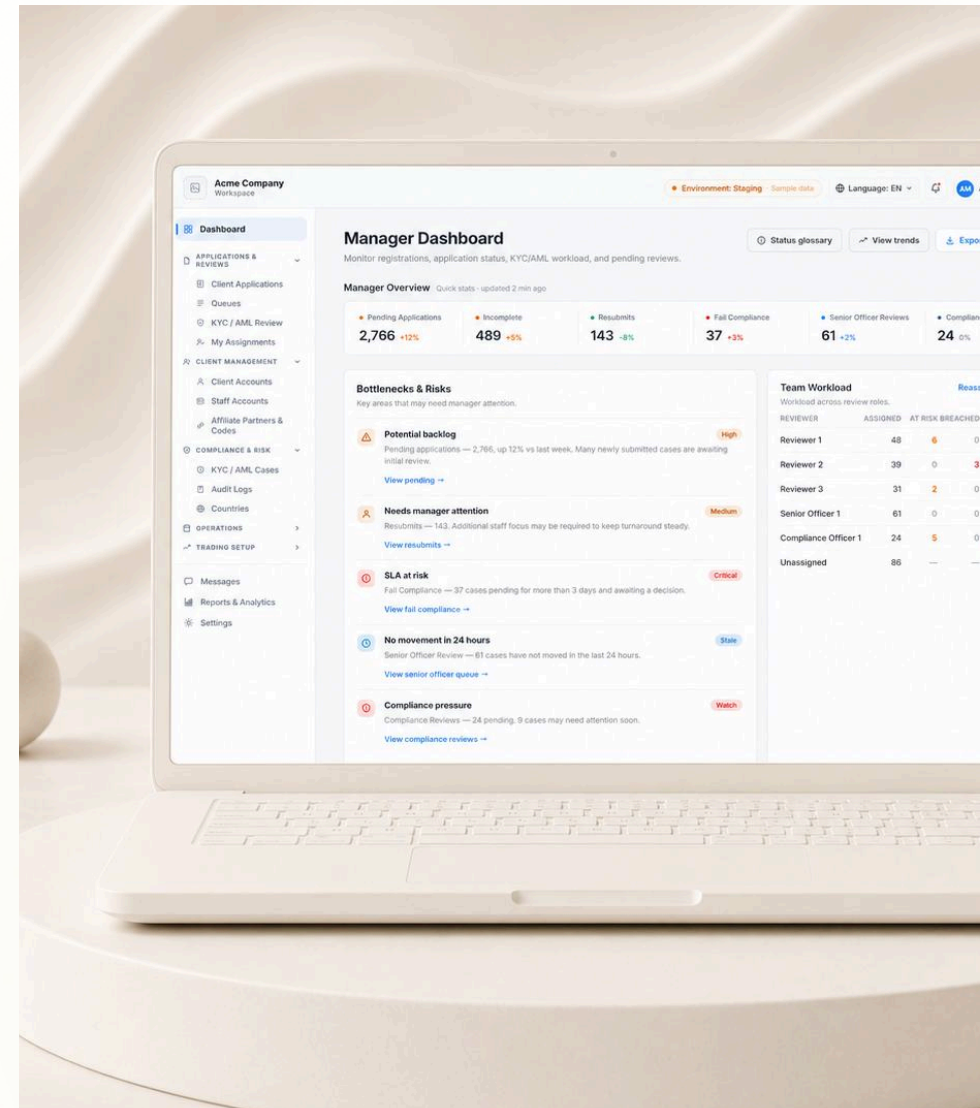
Acme Company
Workspace

Environment: Staging Sample data
Language: EN
AM

Dashboard
APPLICATIONS & REVIEWS
Client Applications
Queues
KYC / AML Review
My Assignments
CLIENT MANAGEMENT
Client Accounts
Staff Accounts
Affiliate Partners & Codes
COMPLIANCE & RISK
KYC / AML Cases
Audit Logs
Countries
OPERATIONS
TRADING SETUP
Messages
Reports & Analytics
Settings

Manager Dashboard
Monitor registrations, application status, KYC/AML workload, and pending reviews.

Status glossary
View trends
Expo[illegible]

Manager Overview Quick stats · updated 2 min ago

| Pending Applications | Incomplete | Resubmits | Fail Compliance | Senior Officer Reviews | Complian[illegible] |
|---|---|---|---|---|---|
| 2,766 +12% | 489 +5% | 143 -8% | 37 +3% | 61 +2% | 24 0% |

Bottlenecks & Risks
Key areas that may need manager attention.

Potential backlog
High
Pending applications — 2,766, up 12% vs last week. Many newly submitted cases are awaiting initial review.
View pending →

Needs manager attention
Medium
Resubmits — 143. Additional staff focus may be required to keep turnaround steady.
View resubmits →

SLA at risk
Critical
Fail Compliance — 37 cases pending for more than 3 days and awaiting a decision.
View fail compliance →

No movement in 24 hours
Stale
Senior Officer Review — 61 cases have not moved in the last 24 hours.
View senior officer queue →

Compliance pressure
Watch
Compliance Reviews — 24 pending, 9 cases may need attention soon.
View compliance reviews →

Team Workload
Reass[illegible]
Workload across review roles.

| REVIEWER | ASSIGNED | AT RISK | BREACHED |
|---|---|---|---|
| Reviewer 1 | 48 | 6 | 0 |
| Reviewer 2 | 39 | 0 | 3 |
| Reviewer 3 | 31 | 2 | 0 |
| Senior Officer 1 | 61 | 0 | 0 |
| Compliance Officer 1 | 24 | 5 | 0 |
| Unassigned | 86 | — | — |